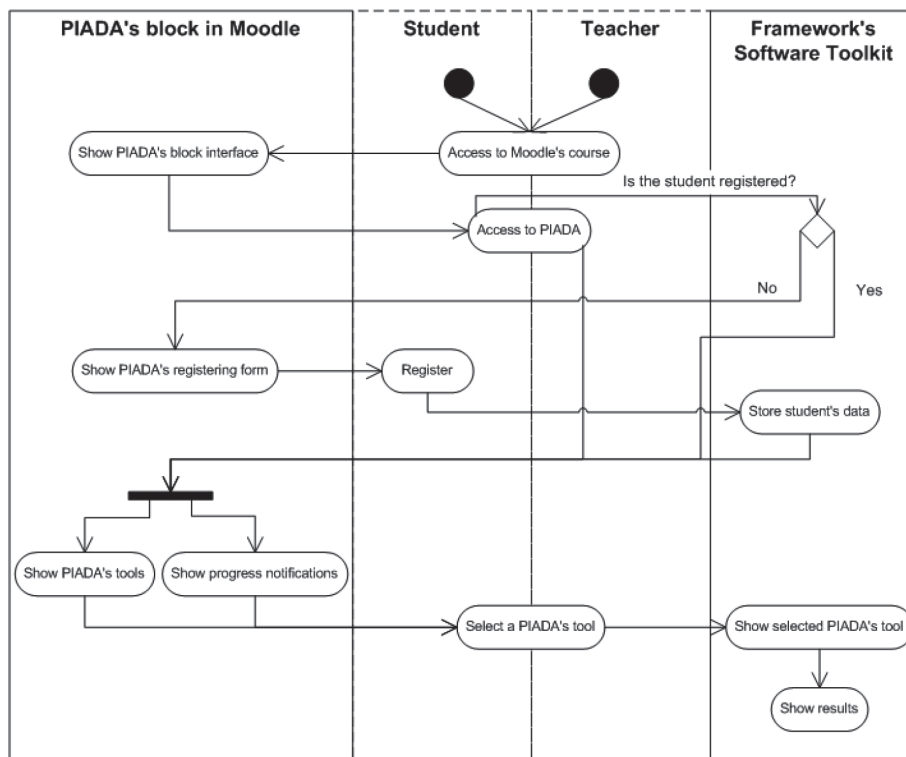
PIADA's block in Moodle

Student

Teacher

Framework's Software Toolkit

Show PIADA's block interface

Access to Moodle's course

Is the student registered?

Access to PIADA

No

Yes

Show PIADA's registering form

Register

Store student's data

Show PIADA's tools

Show progress notifications

Select a PIADA's tool

Show selected PIADA's tool

Show results